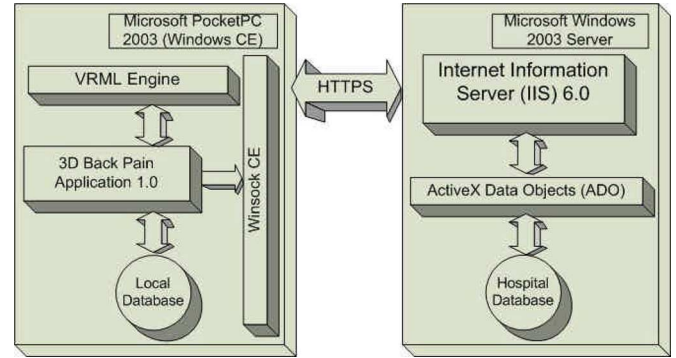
Microsoft PocketPC 2003 (Windows CE)

VRML Engine

3D Back Pain Application 1.0

Winsock CE

Local Database

HTTPS

Microsoft Windows 2003 Server

Internet Information Server (IIS) 6.0

ActiveX Data Objects (ADO)

Hospital Database